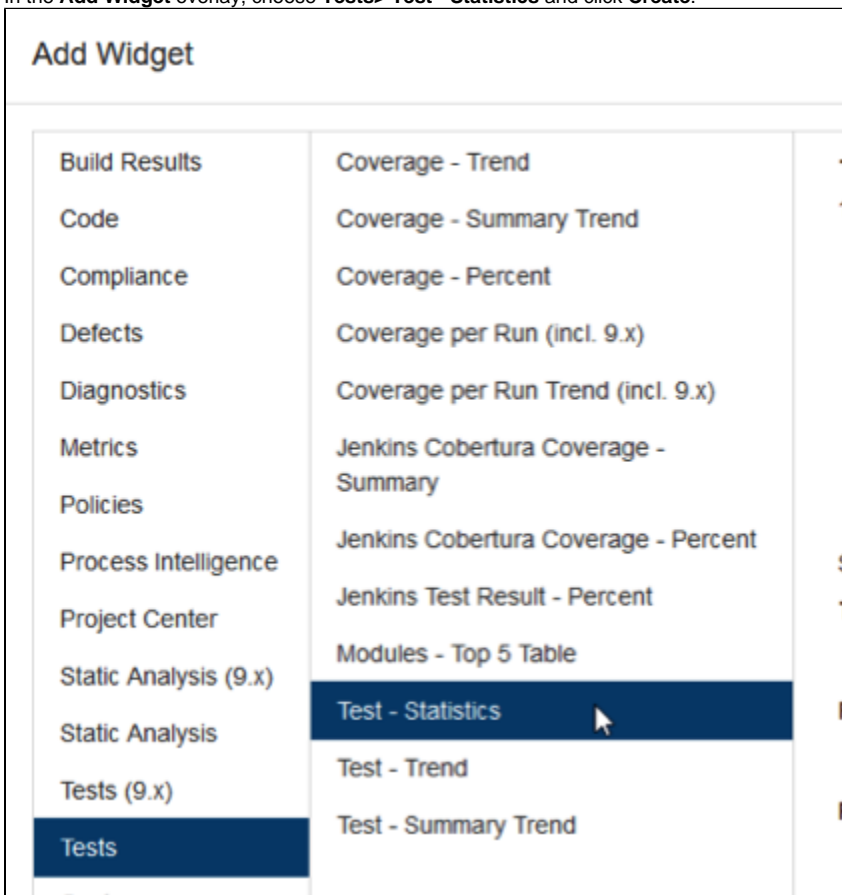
In the **Add Widget** overlay, choose **Tests> Test - Statistics** and click **Create**.

Add Widget

Build Results
Code
Compliance
Defects
Diagnostics
Metrics
Policies
Process Intelligence
Project Center
Static Analysis (9.x)
Static Analysis
Tests (9.x)
Tests

Coverage - Trend
Coverage - Summary Trend
Coverage - Percent
Coverage per Run (incl. 9.x)
Coverage per Run Trend (incl. 9.x)
Jenkins Cobertura Coverage - Summary
Jenkins Cobertura Coverage - Percent
Jenkins Test Result - Percent
Modules - Top 5 Table
Test - Statistics
Test - Trend
Test - Summary Trend